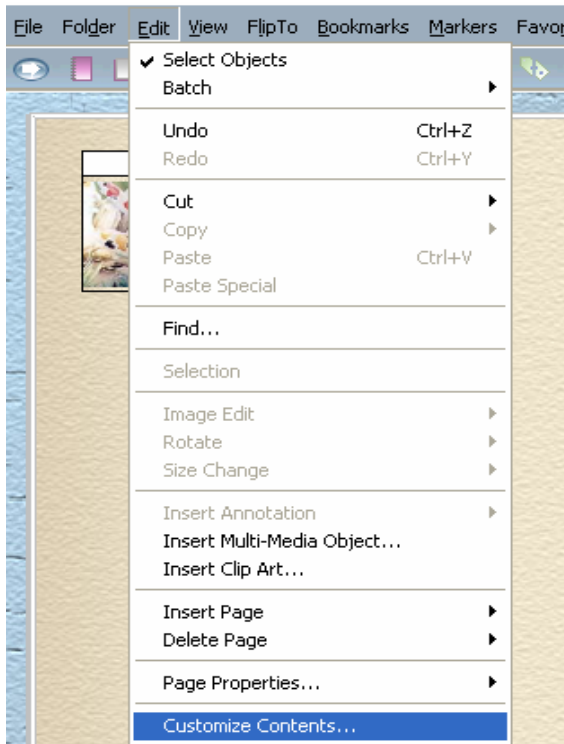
File Folder Edit View FlipTo Bookmarks Markers Favo

✔ Select Objects
Batch

Undo Ctrl+Z
Redo Ctrl+Y

Cut
Copy
Paste Ctrl+V
Paste Special

Find...

Selection

Image Edit
Rotate
Size Change

Insert Annotation
Insert Multi-Media Object...
Insert Clip Art...

Insert Page
Delete Page

Page Properties...

Customize Contents...